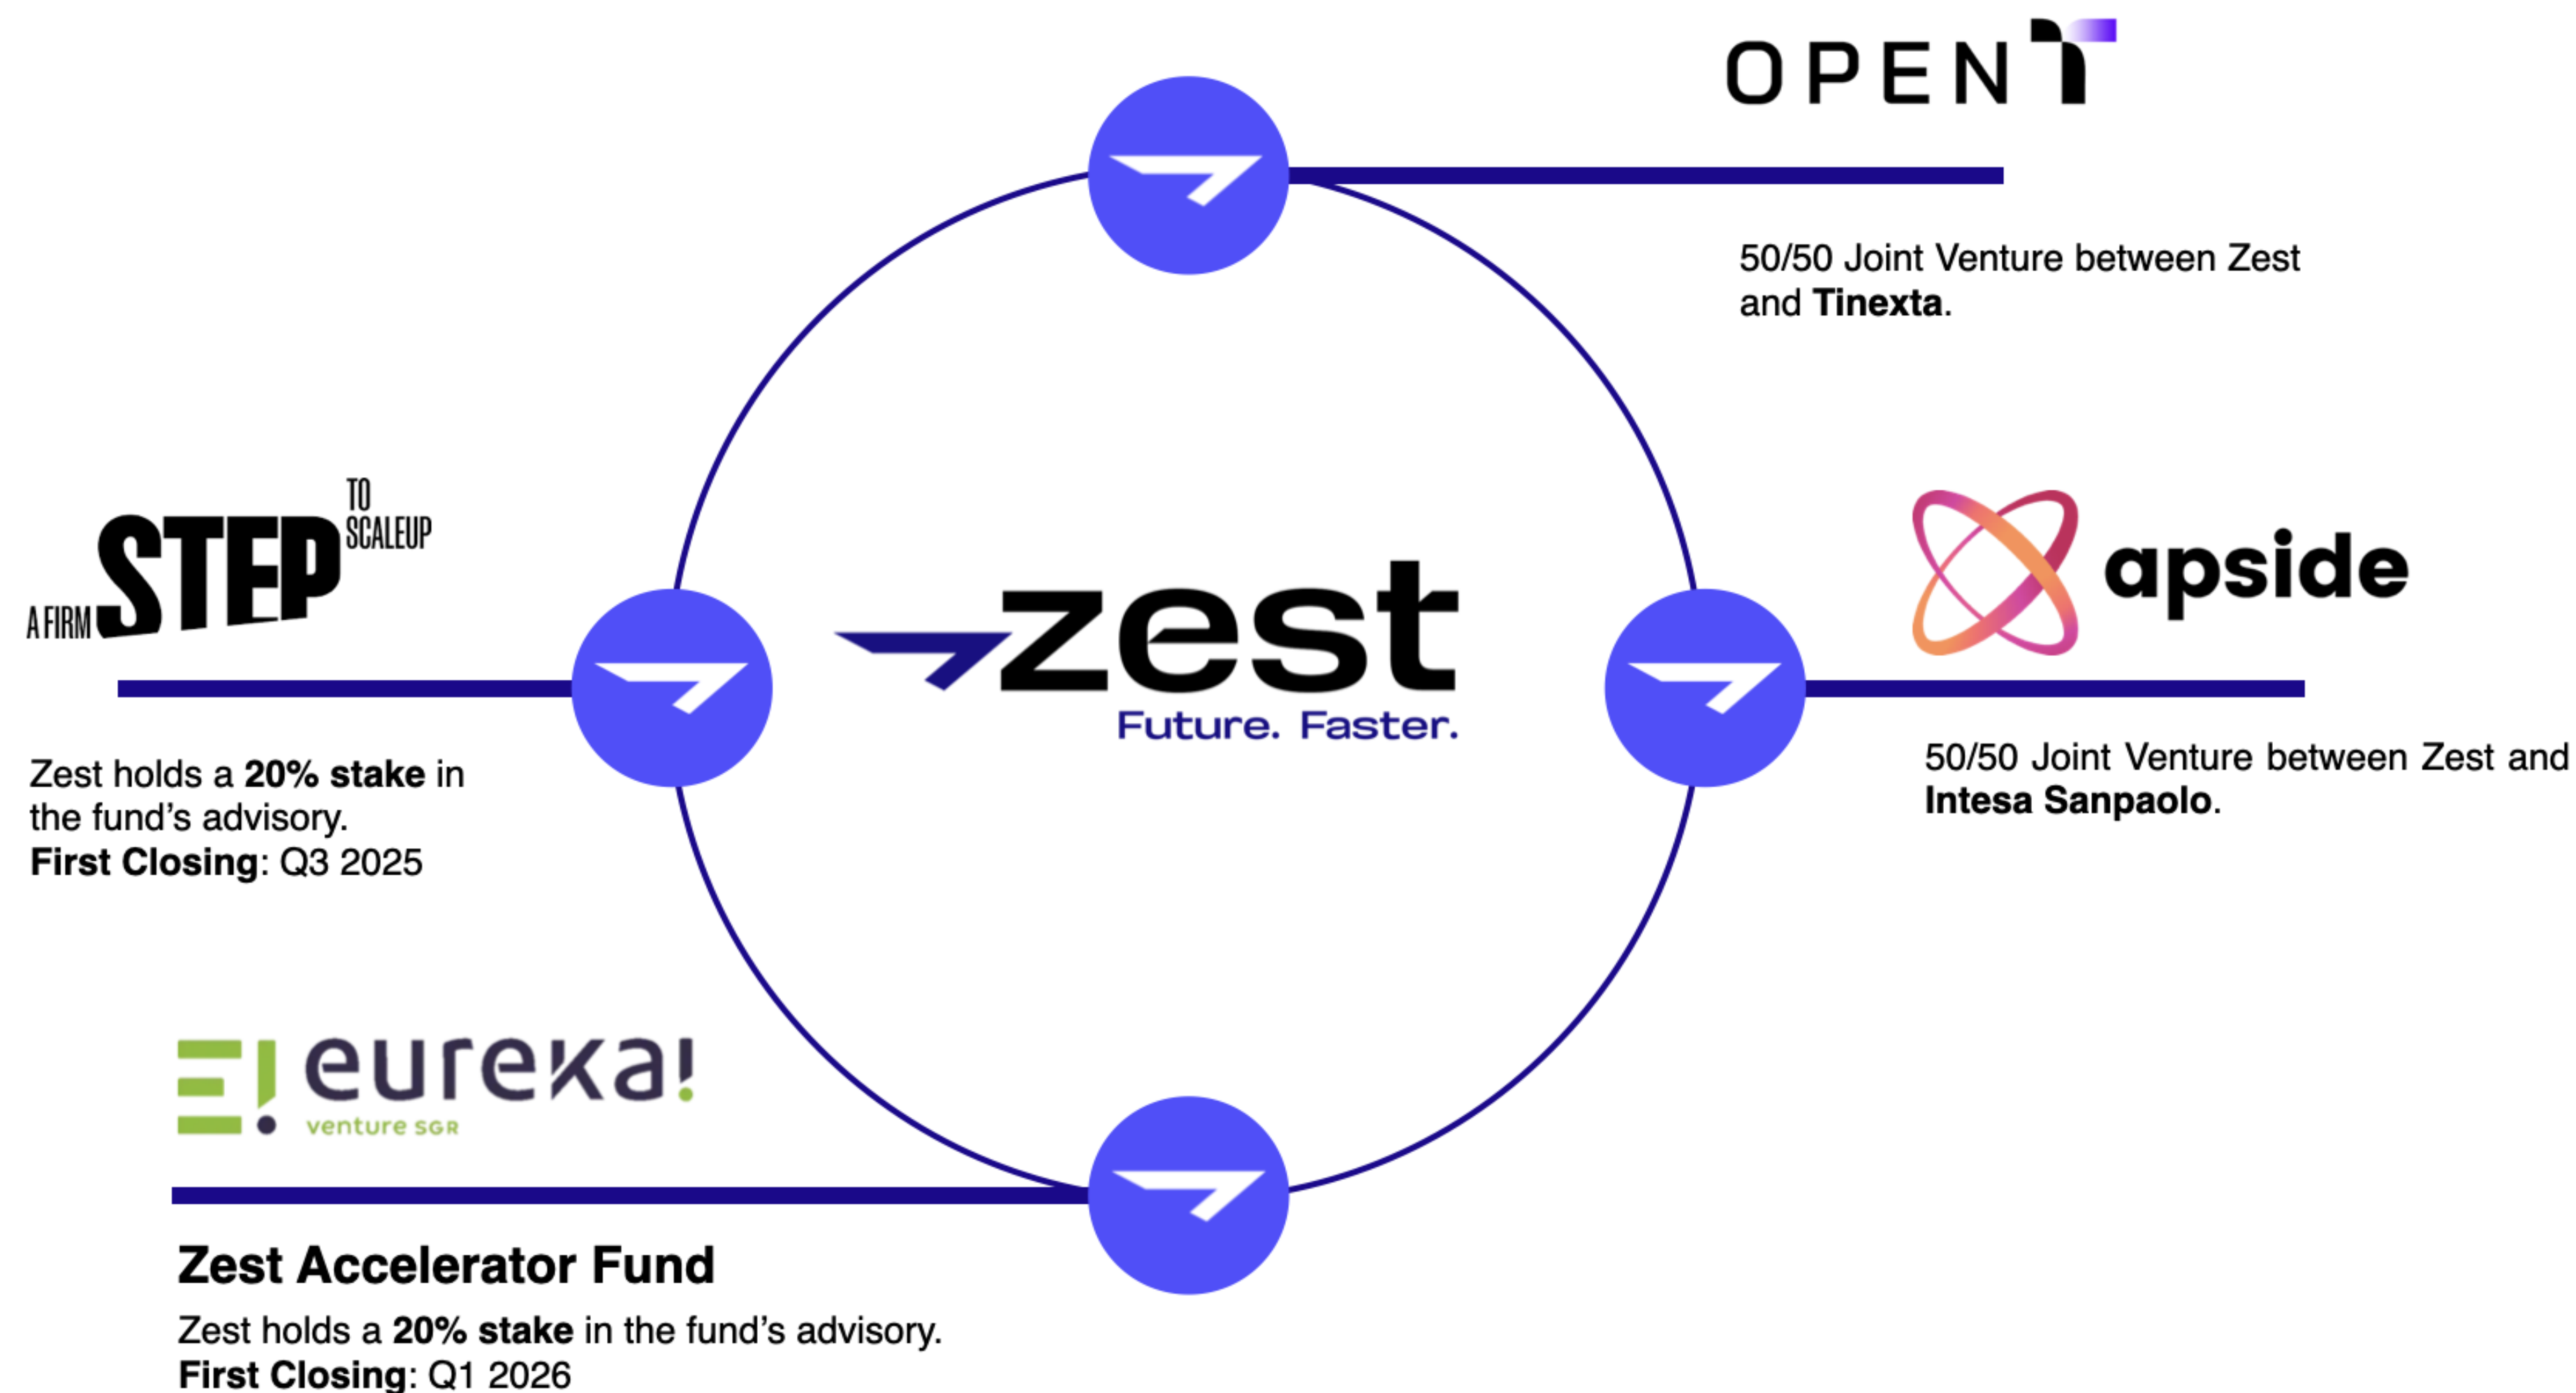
OPEN

50/50 Joint Venture between Zest and Tinexta.

A FIRM STEP TO SCALEUP

zest
Future. Faster.

apside

Zest holds a 20% stake in the fund's advisory.
First Closing: Q3 2025

50/50 Joint Venture between Zest and Intesa Sanpaolo.

eureka!
venture SGR

Zest Accelerator Fund

Zest holds a 20% stake in the fund's advisory.
First Closing: Q1 2026